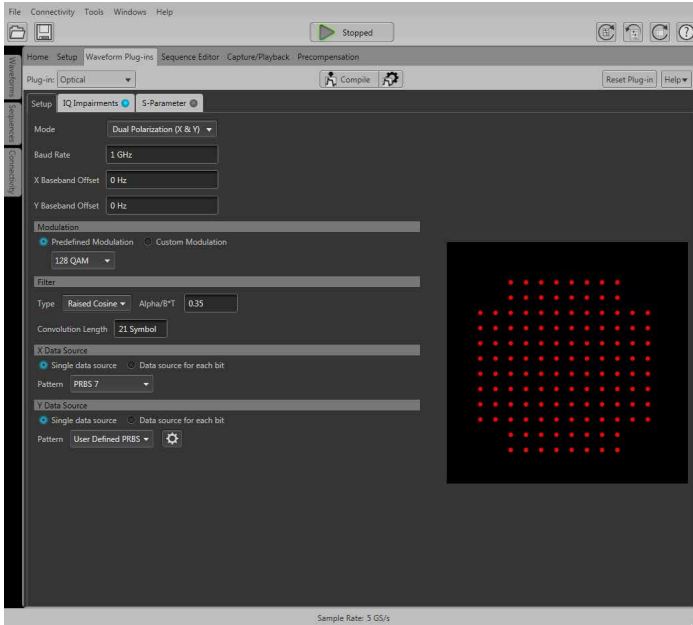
File Connectivity Tools Windows Help

Stopped

Waveforms Sequences Connectivity

Home Setup Waveform Plug-ins Sequence Editor Capture/Playback Precompensation

Plug-in: Optical

Compile

Reset Plug-in Help

Setup IQ Impairments S-Parameter

Mode Dual Polarization (X & Y)

Baud Rate 1 GHz

X Baseband Offset 0 Hz

Y Baseband Offset 0 Hz

Modulation

Predefined Modulation Custom Modulation

128 QAM

Filter

Type Raised Cosine Alpha/B*T 0.35

Convolution Length 21 Symbol

X Data Source

Single data source Data source for each bit

Pattern PRBS 7

Y Data Source

Single data source Data source for each bit

Pattern User Defined PRBS

Sample Rate: 5 GS/s